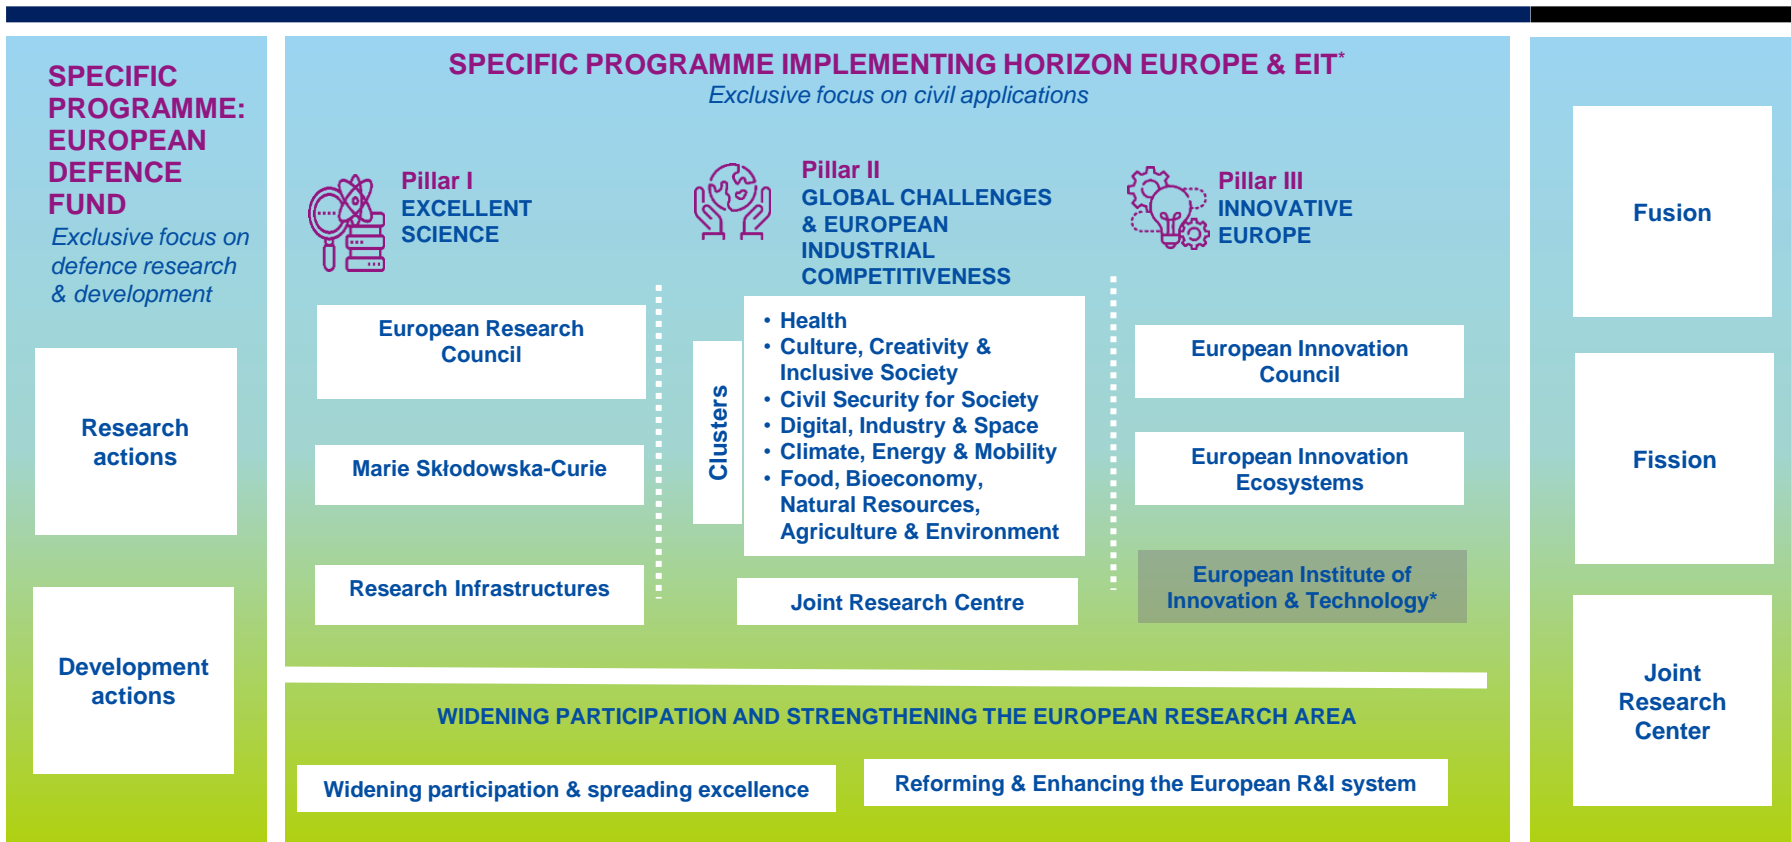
SPECIFIC PROGRAMME: EUROPEAN DEFENCE FUND

Exclusive focus on defence research & development

Research actions

Development actions

SPECIFIC PROGRAMME IMPLEMENTING HORIZON EUROPE & EIT*

Exclusive focus on civil applications

Pillar I
EXCELLENT SCIENCE

European Research Council

Marie Skłodowska-Curie

Research Infrastructures

Pillar II
GLOBAL CHALLENGES & EUROPEAN INDUSTRIAL COMPETITIVENESS

Clusters

- Health
- Culture, Creativity & Inclusive Society
- Civil Security for Society
- Digital, Industry & Space
- Climate, Energy & Mobility
- Food, Bioeconomy, Natural Resources, Agriculture & Environment

Joint Research Centre

Pillar III
INNOVATIVE EUROPE

European Innovation Council

European Innovation Ecosystems

European Institute of Innovation & Technology*

WIDENING PARTICIPATION AND STRENGTHENING THE EUROPEAN RESEARCH AREA

Widening participation & spreading excellence

Reforming & Enhancing the European R&I system

Fusion

Fission

Joint Research Center